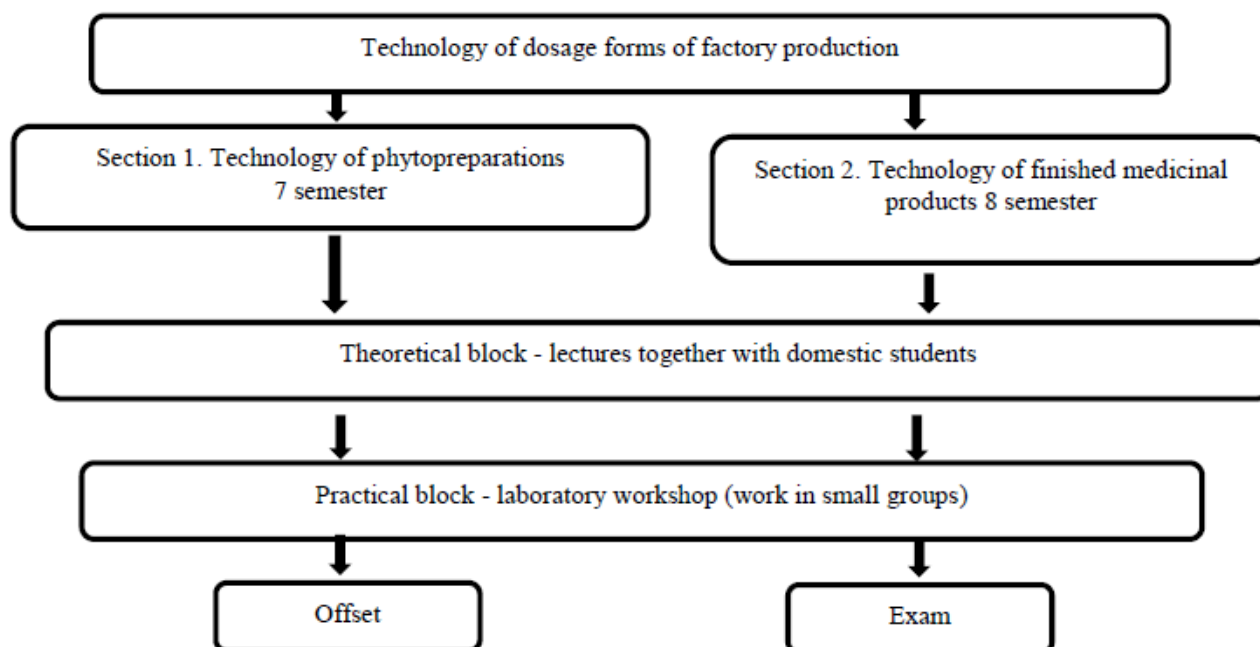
Technology of dosage forms of factory production

Section 1. Technology of phytopreparations 7 semester

Section 2. Technology of finished medicinal products 8 semester

Theoretical block - lectures together with domestic students

Practical block - laboratory workshop (work in small groups)

Offset

Exam